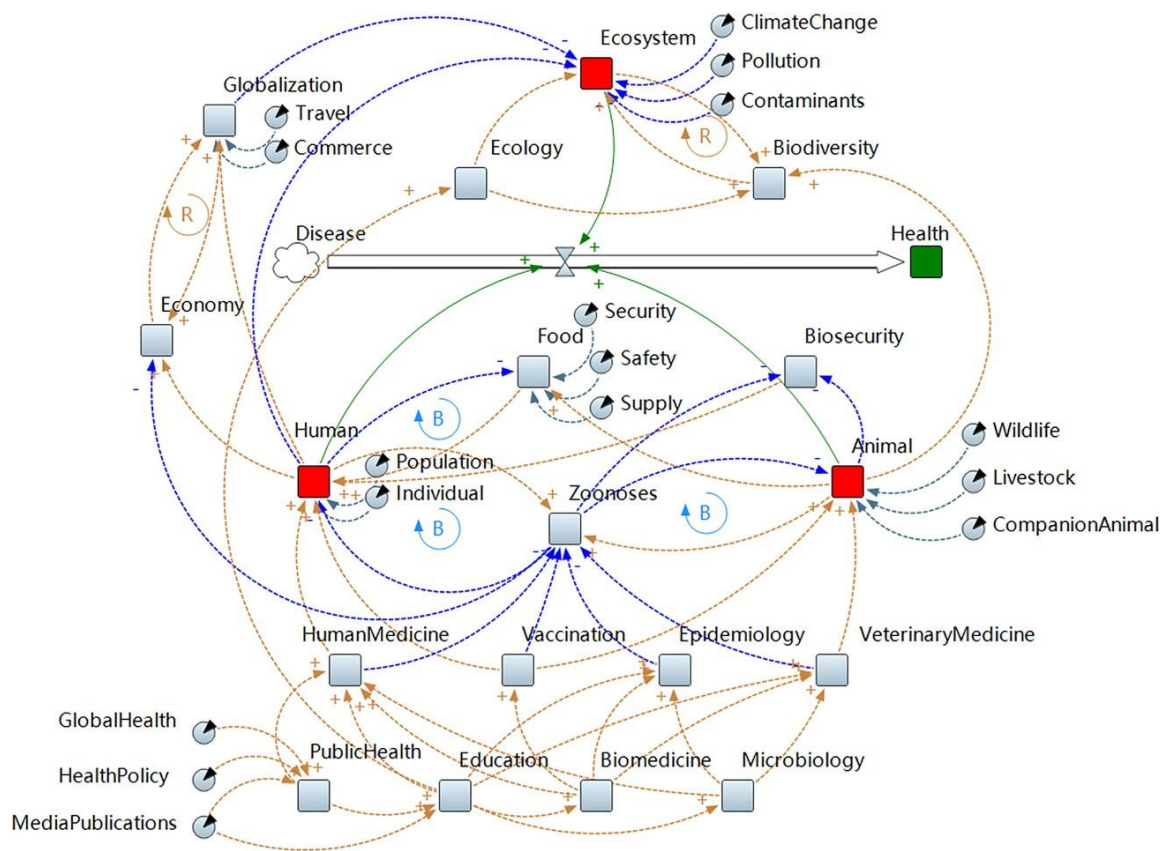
Ecosystem
ClimateChange
Pollution
Contaminants
Globalization
Travel
Commerce
Ecology
Biodiversity
R
R
Disease
Health
Economy
Food
Security
Safety
Supply
Biosecurity
B
Human
Population
Individual
Animal
Wildlife
Livestock
CompanionAnimal
Zoonoses
B
B
HumanMedicine
Vaccination
Epidemiology
VeterinaryMedicine
GlobalHealth
HealthPolicy
MediaPublications
PublicHealth
Education
Biomedicine
Microbiology